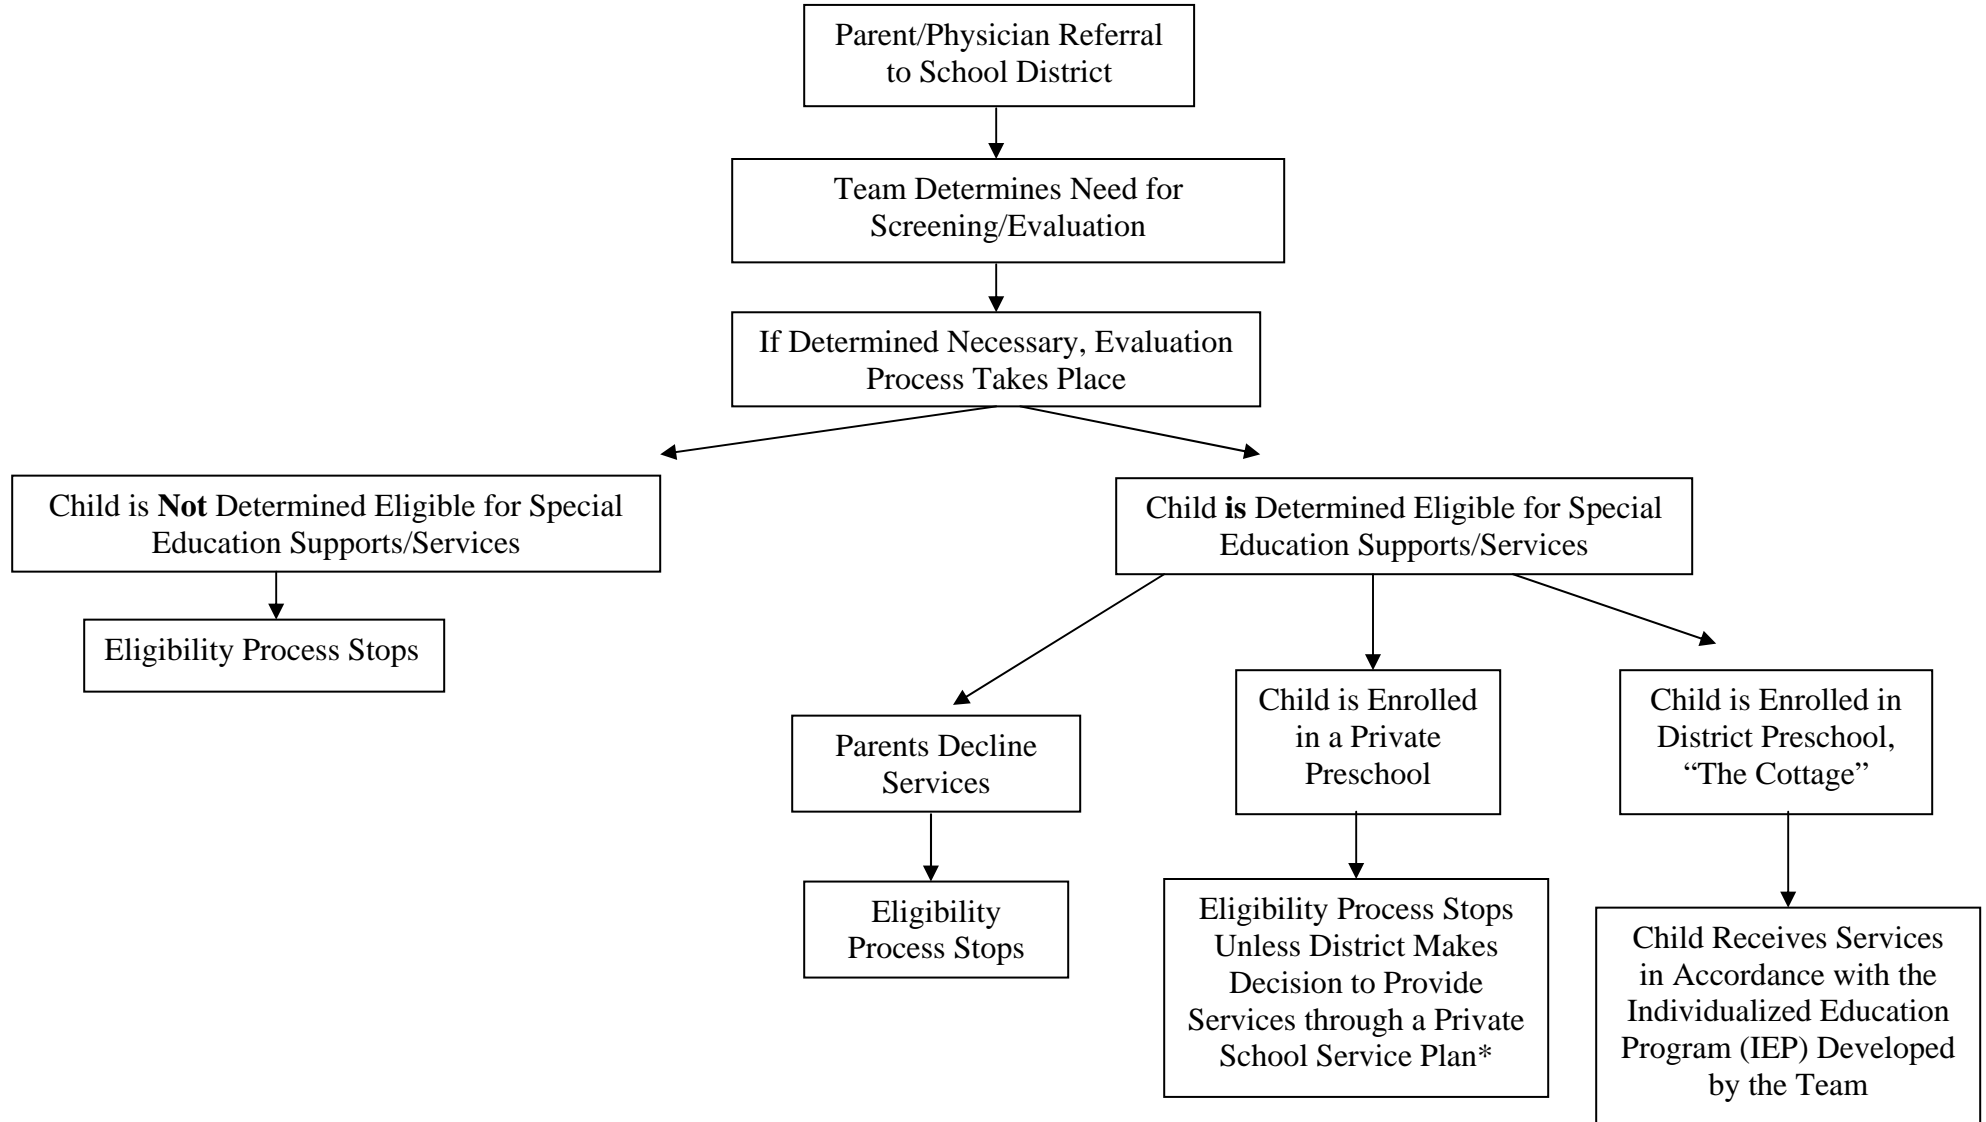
Parent/Physician Referral to School District

Team Determines Need for Screening/Evaluation

If Determined Necessary, Evaluation Process Takes Place

Child is **Not** Determined Eligible for Special Education Supports/Services

Eligibility Process Stops

Child **is** Determined Eligible for Special Education Supports/Services

Parents Decline Services

Eligibility Process Stops

Child is Enrolled in a Private Preschool

Eligibility Process Stops Unless District Makes Decision to Provide Services through a Private School Service Plan*

Child is Enrolled in District Preschool, "The Cottage"

Child Receives Services in Accordance with the Individualized Education Program (IEP) Developed by the Team